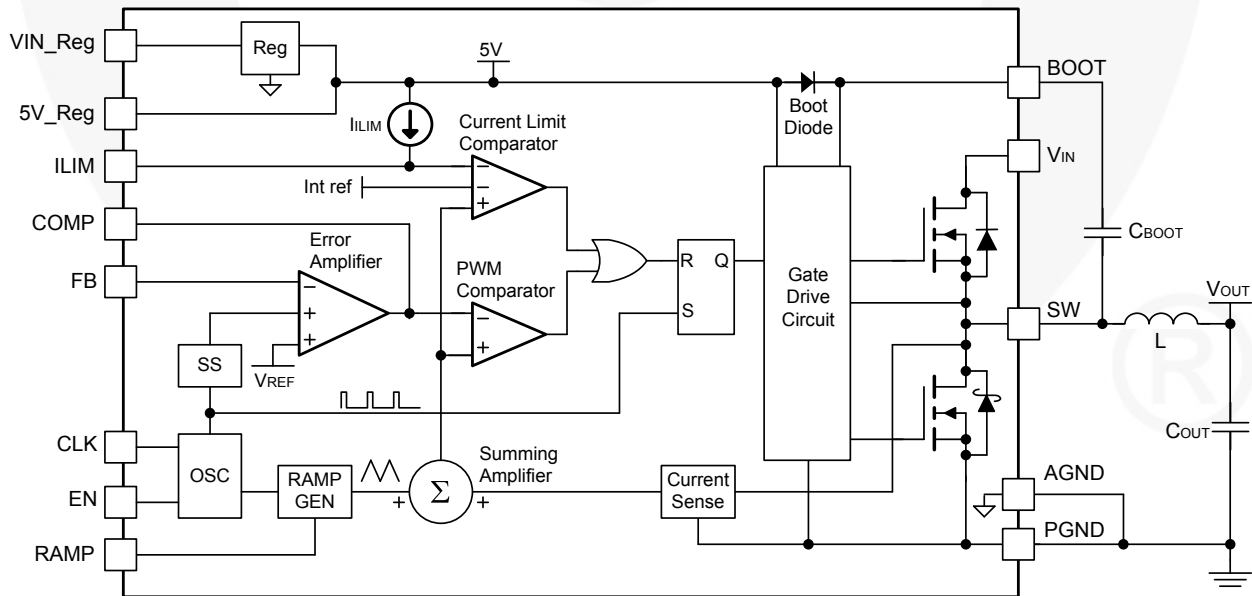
VIN_Reg
Reg
5V
BOOT
5V_Reg
$I_{LIM}$
Current Limit Comparator
Boot Diode
ILIM
$V_{IN}$
Int ref
−
−
+
COMP
$C_{BOOT}$
Error Amplifier
FB
−
+
+
PWM Comparator
−
+
R
Q
S
Gate Drive Circuit
$V_{OUT}$
SW
L
SS
$V_{REF}$
$C_{OUT}$
CLK
OSC
RAMP GEN
+
Σ
+
Summing Amplifier
Current Sense
AGND
EN
PGND
RAMP